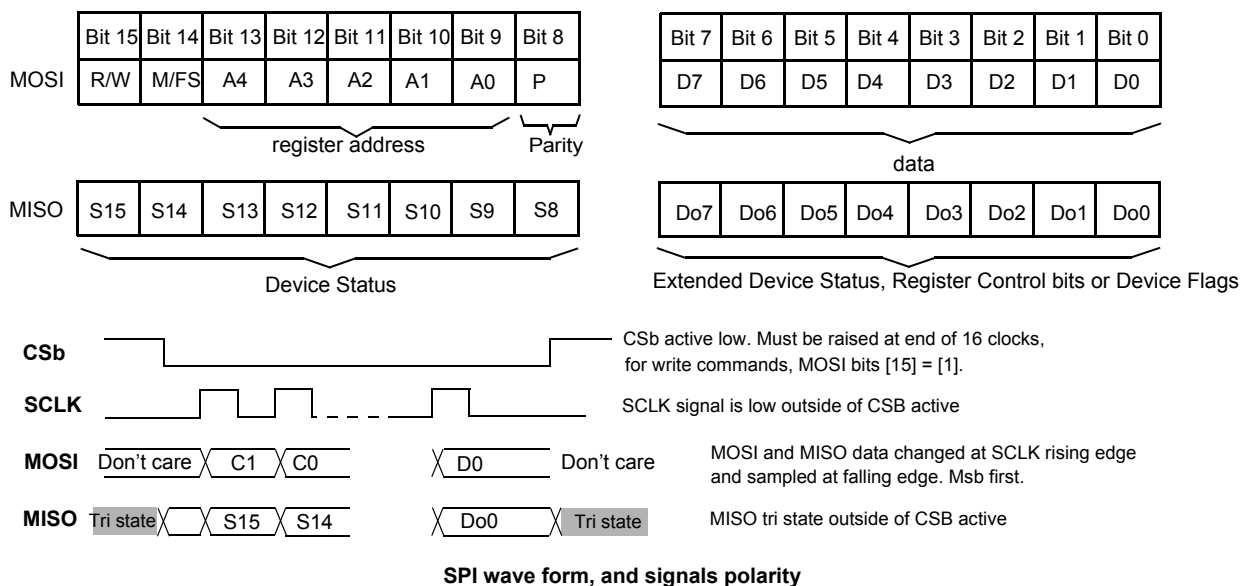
|  | Bit 15 | Bit 14 | Bit 13 | Bit 12 | Bit 11 | Bit 10 | Bit 9 | Bit 8 |
|---|---|---|---|---|---|---|---|---|
| MOSI | R/W | M/FS | A4 | A3 | A2 | A1 | A0 | P |

register address

Parity

| Bit 7 | Bit 6 | Bit 5 | Bit 4 | Bit 3 | Bit 2 | Bit 1 | Bit 0 |
|---|---|---|---|---|---|---|---|
| D7 | D6 | D5 | D4 | D3 | D2 | D1 | D0 |

data

| MISO | S15 | S14 | S13 | S12 | S11 | S10 | S9 | S8 |
|---|---|---|---|---|---|---|---|---|

Device Status

| Do7 | Do6 | Do5 | Do4 | Do3 | Do2 | Do1 | Do0 |
|---|---|---|---|---|---|---|---|

Extended Device Status, Register Control bits or Device Flags

CSb

CSb active low. Must be raised at end of 16 clocks, for write commands, MOSI bits [15] = [1].

SCLK

SCLK signal is low outside of CSB active

MOSI Don't care C1 C0 D0 Don't care

MOSI and MISO data changed at SCLK rising edge and sampled at falling edge. Msb first.

MISO Tri state S15 S14 Do0 Tri state

MISO tri state outside of CSB active

SPI wave form, and signals polarity